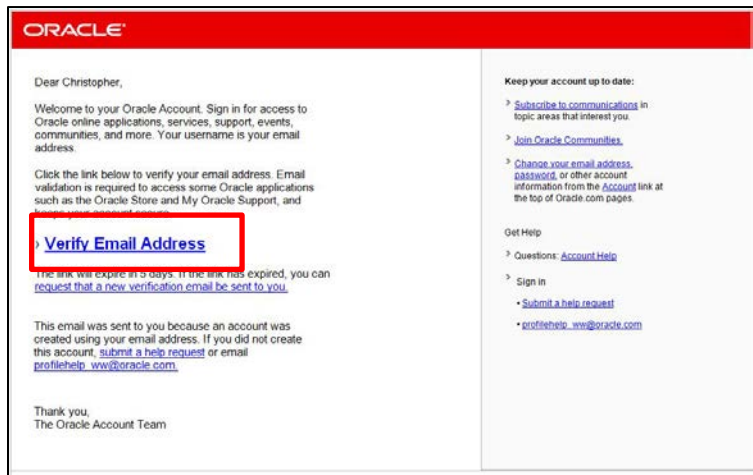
ORACLE

Dear Christopher,

Welcome to your Oracle Account. Sign in for access to Oracle online applications, services, support, events, communities, and more. Your username is your email address.

Click the link below to verify your email address. Email validation is required to access some Oracle applications such as the Oracle Store and My Oracle Support, and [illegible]

› Verify Email Address

The link will expire in 5 days. If the link has expired, you can request that a new verification email be sent to you.

This email was sent to you because an account was created using your email address. If you did not create this account, submit a help request or email profilehelp_ww@oracle.com.

Thank you,
The Oracle Account Team

Keep your account up to date:

› Subscribe to communications in topic areas that interest you.

› Join Oracle Communities.

› Change your email address, password, or other account information from the Account link at the top of Oracle.com pages.

Get Help

› Questions: Account Help

› Sign in

• Submit a help request

• profilehelp_ww@oracle.com